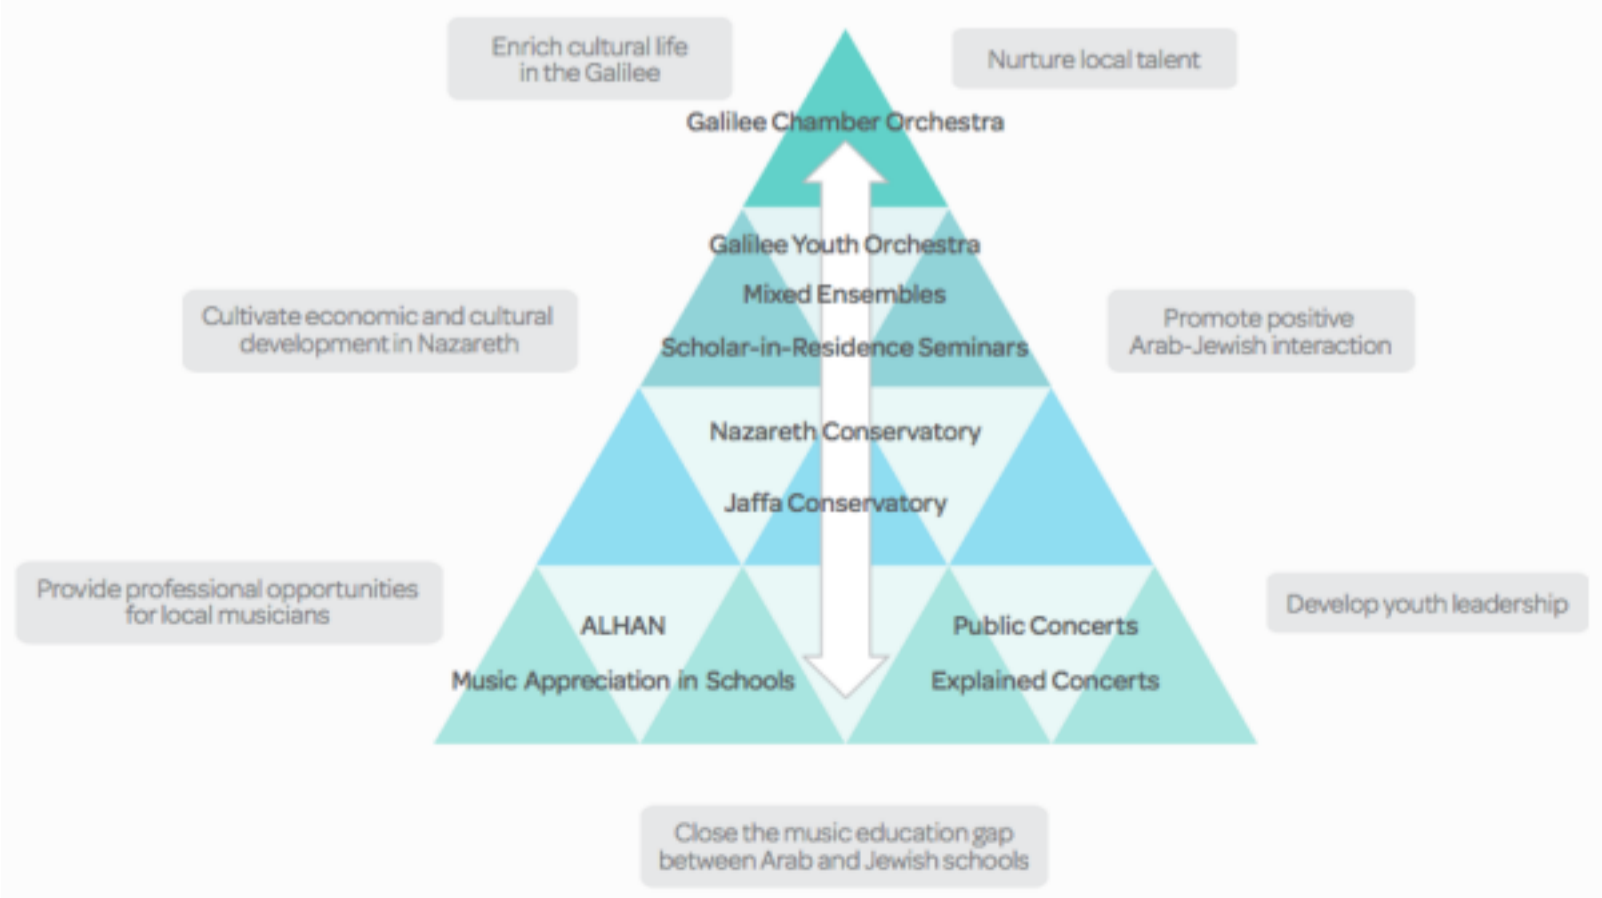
Enrich cultural life in the Galilee

Nurture local talent

Galilee Chamber Orchestra

Galilee Youth Orchestra

Mixed Ensembles

Scholar-in-Residence Seminars

Cultivate economic and cultural development in Nazareth

Promote positive Arab-Jewish interaction

Nazareth Conservatory

Jaffa Conservatory

Provide professional opportunities for local musicians

ALHAN

Music Appreciation in Schools

Public Concerts

Explained Concerts

Develop youth leadership

Close the music education gap between Arab and Jewish schools